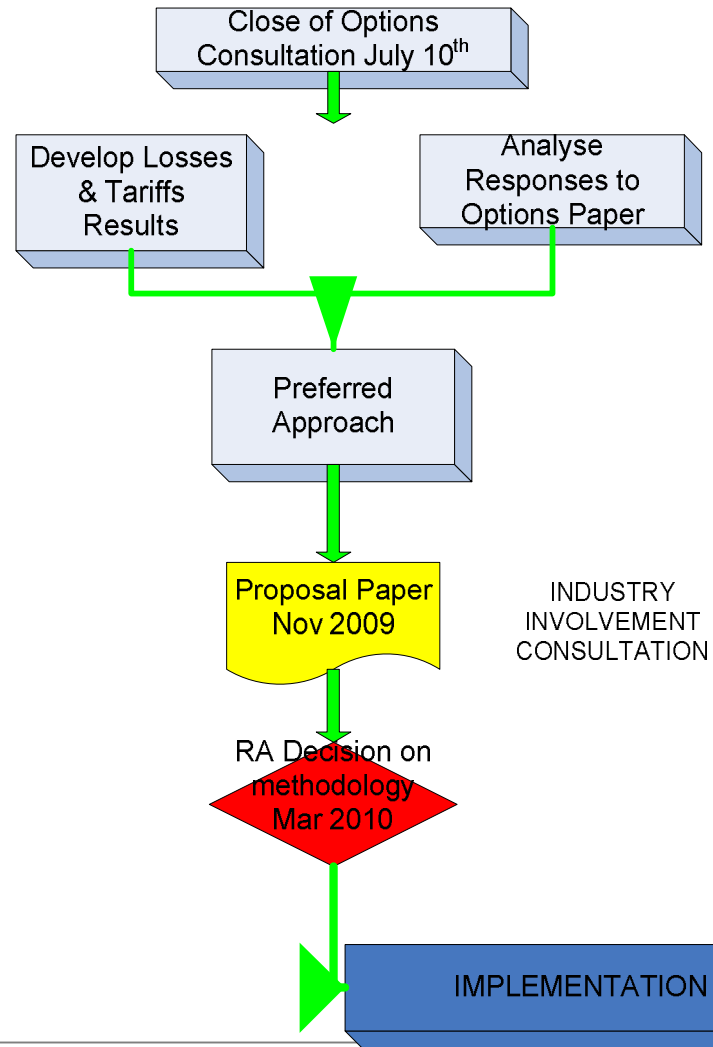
Close of Options Consultation July 10$^{th}$

Develop Losses & Tariffs Results

Analyse Responses to Options Paper

Preferred Approach

Proposal Paper Nov 2009

INDUSTRY INVOLVEMENT CONSULTATION

RA Decision on methodology Mar 2010

IMPLEMENTATION